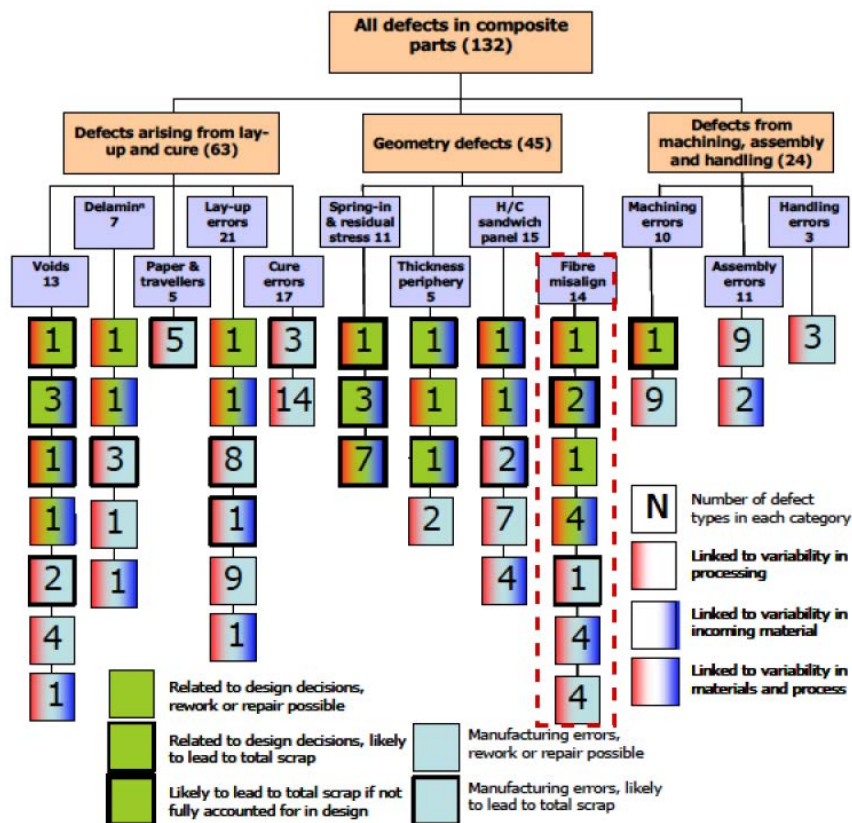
All defects in composite parts (132)

Defects arising from lay-up and cure (63)

Geometry defects (45)

Defects from machining, assembly and handling (24)

Delaminⁿ 7

Lay-up errors 21

Spring-in & residual stress 11

H/C sandwich panel 15

Machining errors 10

Handling errors 3

Voids 13

Paper & travellers 5

Cure errors 17

Thickness periphery 5

Fibre misalign 14

Assembly errors 11

1 3 1 1 2 4 1

1 1 3 1 1

5

1 1 8 1 9 1

3 14

1 3 7

1 1 1 2

1 1 2 7 4

1 2 1 4 1 4 4

1 9

9 2

3

N Number of defect types in each category

Linked to variability in processing

Linked to variability in incoming material

Linked to variability in materials and process

Related to design decisions, rework or repair possible

Related to design decisions, likely to lead to total scrap

Likely to lead to total scrap if not fully accounted for in design

Manufacturing errors, rework or repair possible

Manufacturing errors, likely to lead to total scrap